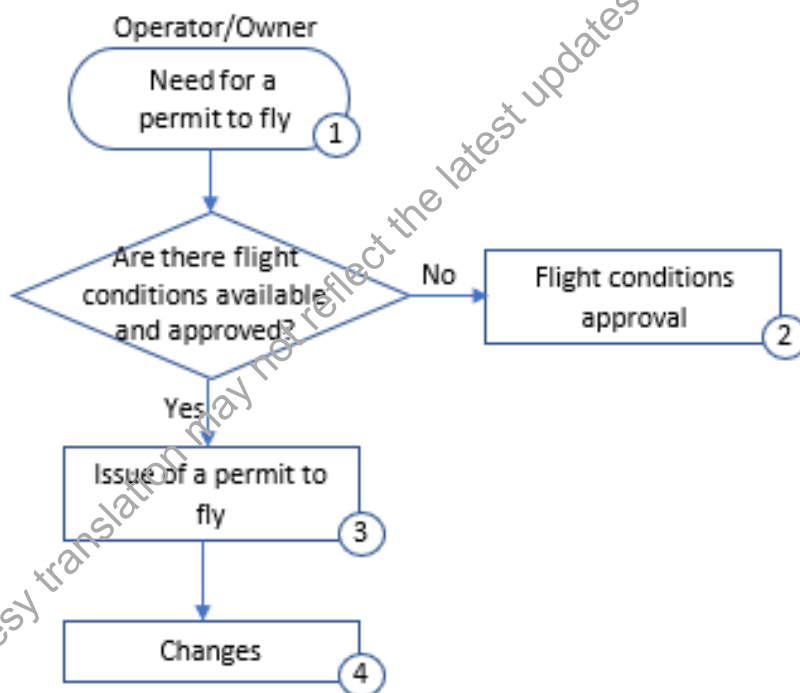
Operator/Owner

Need for a permit to fly

1

Are there flight conditions available and approved?

No

Flight conditions approval

2

Yes

Issue of a permit to fly

3

Changes

4

esy translation may not reflect the latest updates